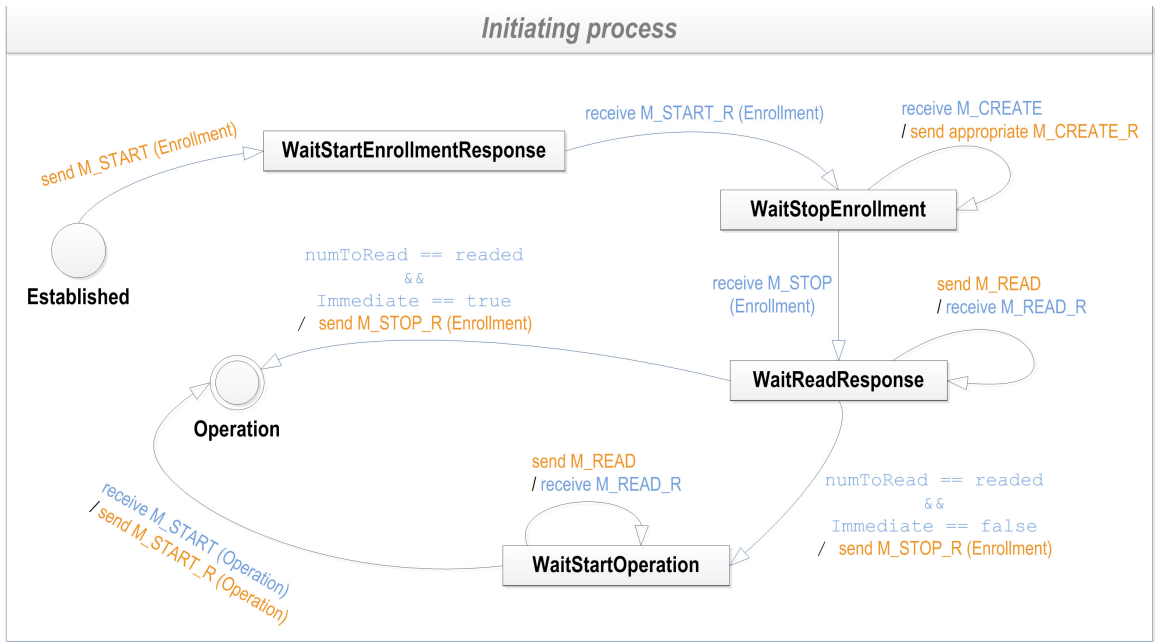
Initiating process

send M_START (Enrollment)

WaitStartEnrollmentResponse

receive M_START_R (Enrollment)

receive M_CREATE
/ send appropriate M_CREATE_R

WaitStopEnrollment

Established

numToRead == readed
&&
Immediate == true
/ send M_STOP_R (Enrollment)

receive M_STOP
(Enrollment)

send M_READ
/ receive M_READ_R

WaitReadResponse

Operation

send M_READ
/ receive M_READ_R

receive M_START (Operation)
/ send M_START_R (Operation)

numToRead == readed
&&
Immediate == false
/ send M_STOP_R (Enrollment)

WaitStartOperation